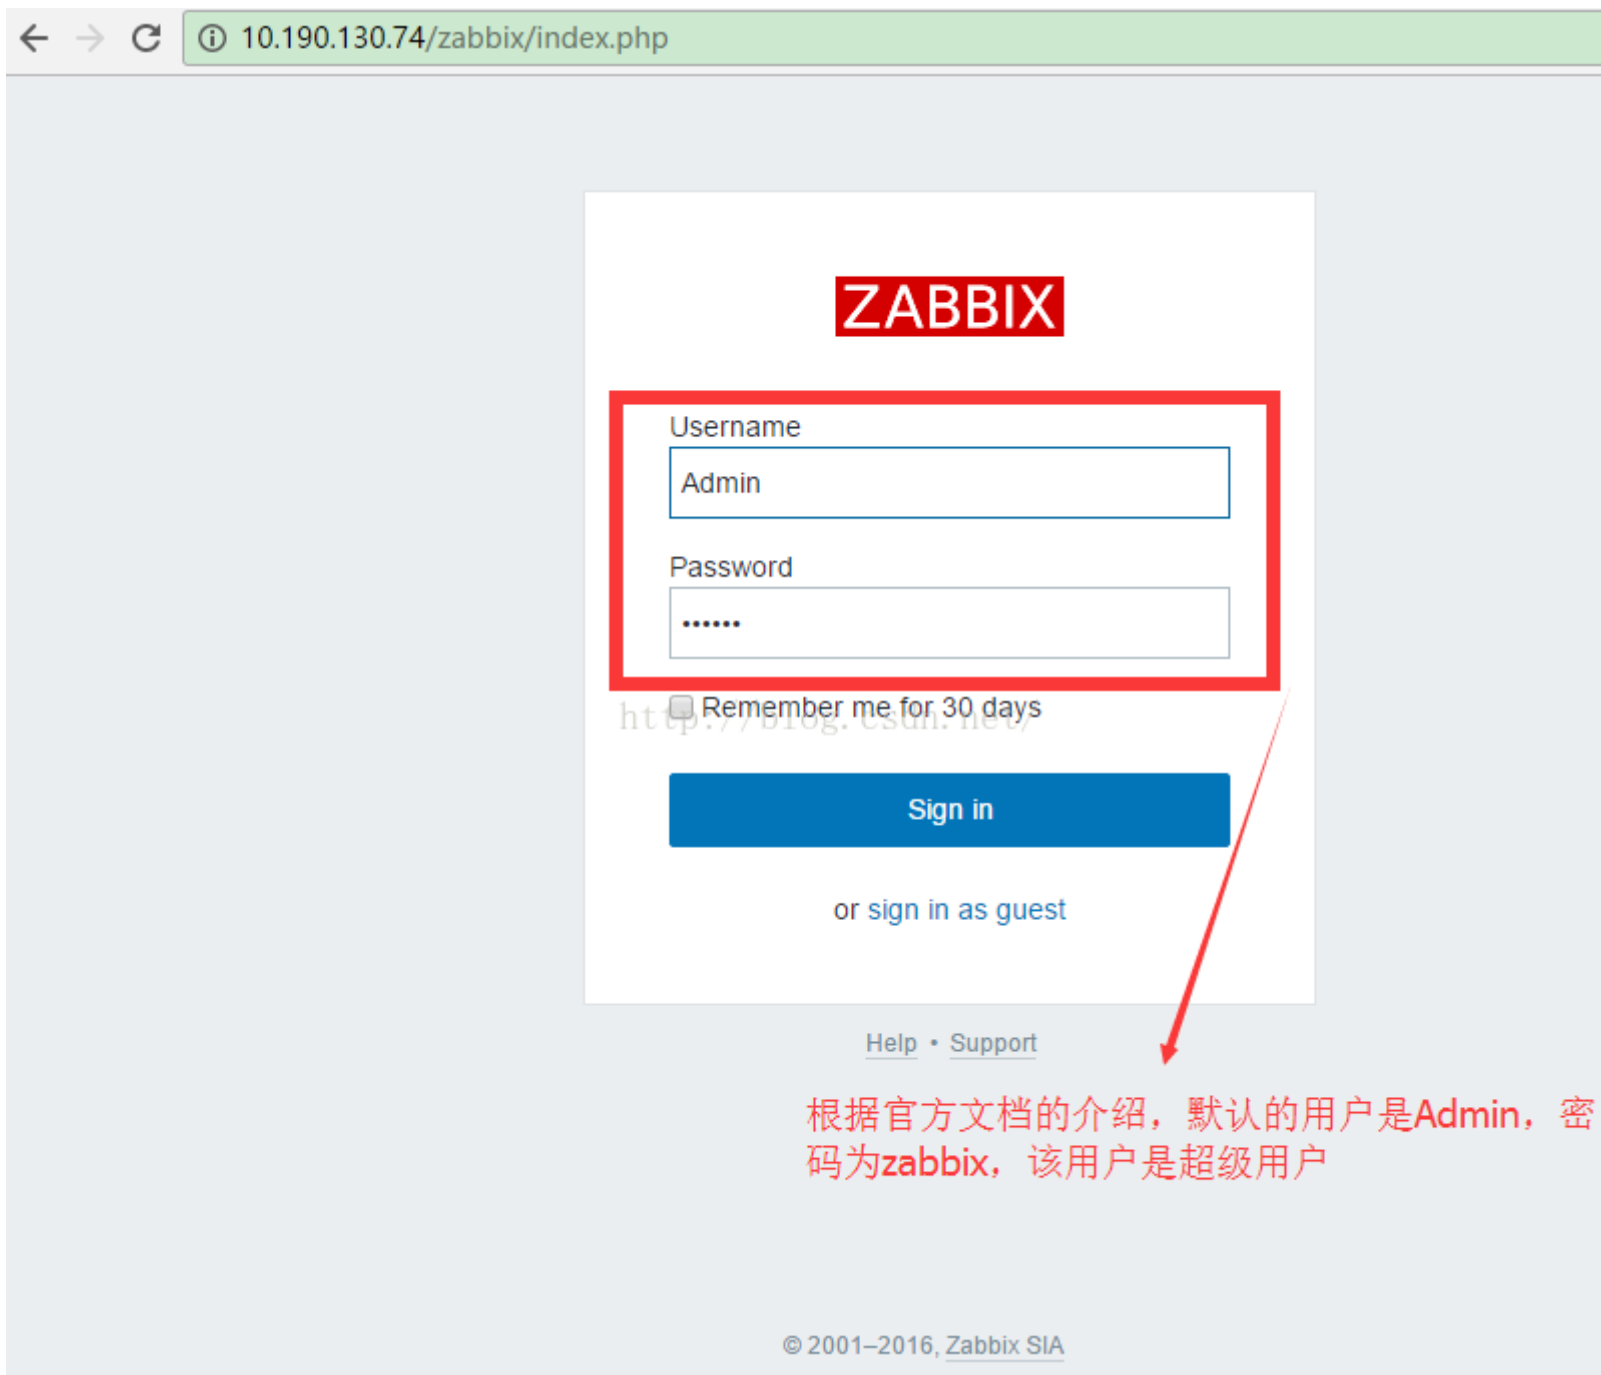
10.190.130.74/zabbix/index.php

ZABBIX

Username

Admin

Password

••••••

Remember me for 30 days

http://blog.csdn.net/

Sign in

or sign in as guest

Help • Support

根据官方文档的介绍，默认的用户是Admin，密码为zabbix，该用户是超级用户

© 2001–2016, Zabbix SIA